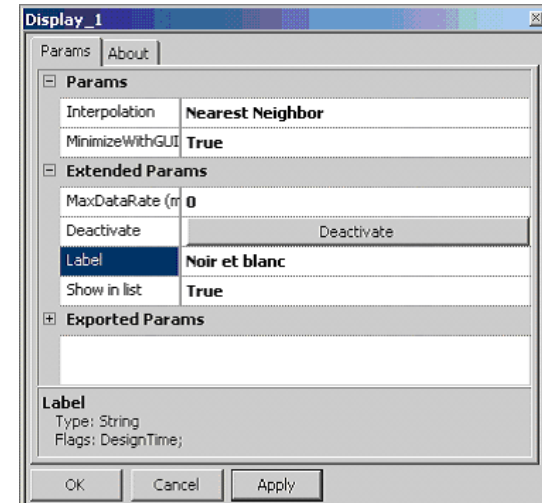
Display_1

Params | About

⊟ Params

| Interpolation | Nearest Neighbor |
|---|---|
| MinimizeWithGUI | True |

⊟ Extended Params

| MaxDataRate (m | 0 |
|---|---|
| Deactivate | Deactivate |
| Label | Noir et blanc |
| Show in list | True |

⊞ Exported Params

Label
Type: String
Flags: DesignTime;

OK | Cancel | Apply